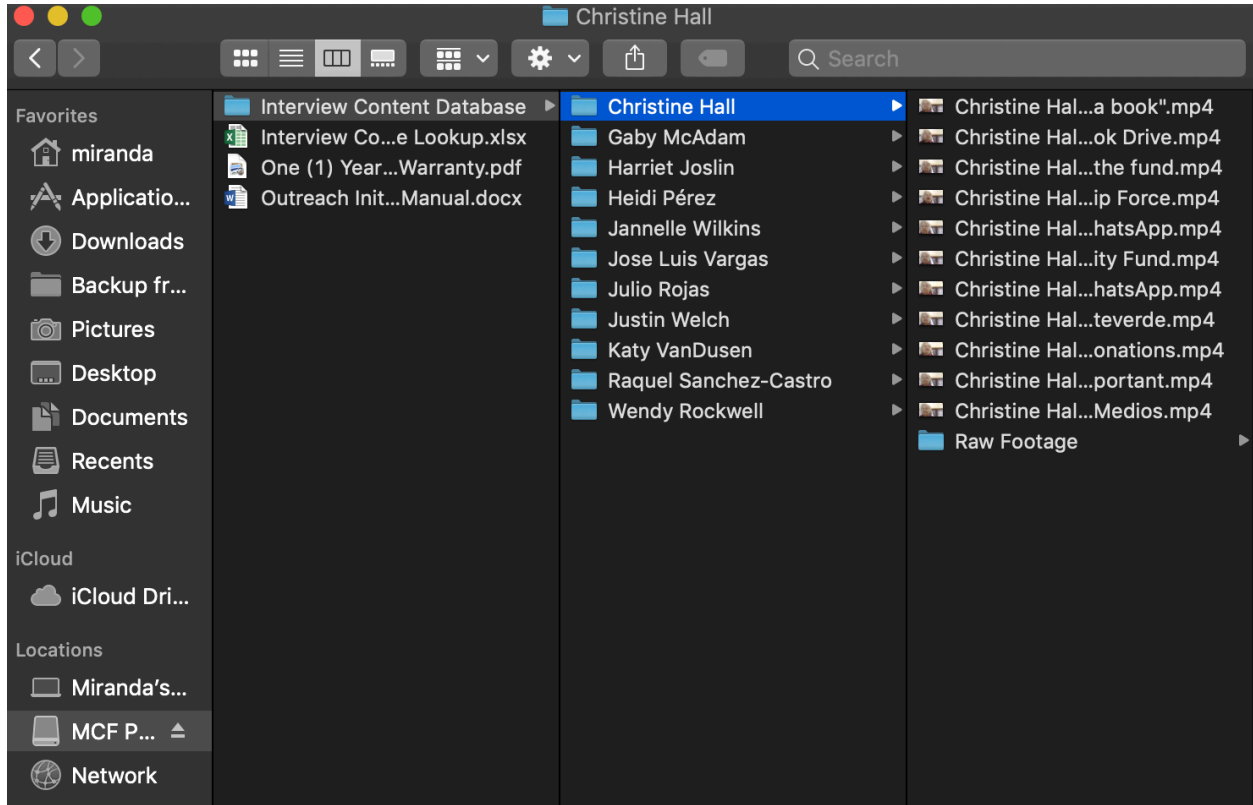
Christine Hall

Search

Favorites
miranda
Applicatio...
Downloads
Backup fr...
Pictures
Desktop
Documents
Recents
Music

iCloud
iCloud Dri...

Locations
Miranda's...
MCF P...
Network

Interview Content Database
Interview Co...e Lookup.xlsx
One (1) Year...Warranty.pdf
Outreach Init...Manual.docx

Christine Hall
Gaby McAdam
Harriet Joslin
Heidi Pérez
Jannelle Wilkins
Jose Luis Vargas
Julio Rojas
Justin Welch
Katy VanDusen
Raquel Sanchez-Castro
Wendy Rockwell

Christine Hal...a book".mp4
Christine Hal...ok Drive.mp4
Christine Hal...the fund.mp4
Christine Hal...ip Force.mp4
Christine Hal...hatsApp.mp4
Christine Hal...ity Fund.mp4
Christine Hal...hatsApp.mp4
Christine Hal...teverde.mp4
Christine Hal...onations.mp4
Christine Hal...portant.mp4
Christine Hal...Medios.mp4
Raw Footage